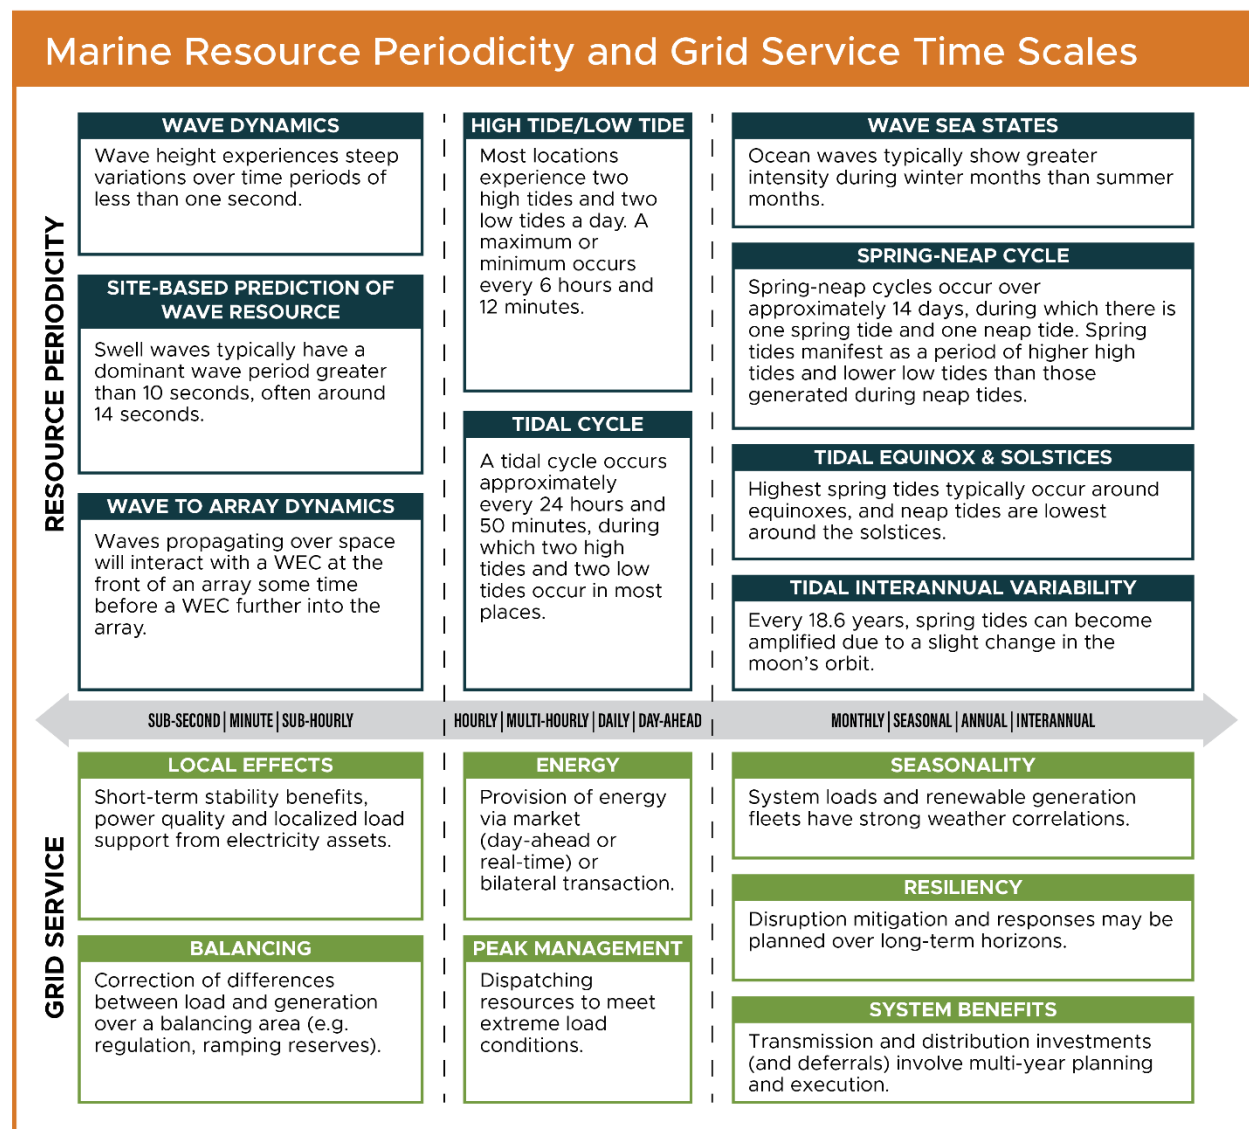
Marine Resource Periodicity and Grid Service Time Scales

RESOURCE PERIODICITY

WAVE DYNAMICS
Wave height experiences steep variations over time periods of less than one second.

SITE-BASED PREDICTION OF WAVE RESOURCE
Swell waves typically have a dominant wave period greater than 10 seconds, often around 14 seconds.

WAVE TO ARRAY DYNAMICS
Waves propagating over space will interact with a WEC at the front of an array some time before a WEC further into the array.

HIGH TIDE/LOW TIDE
Most locations experience two high tides and two low tides a day. A maximum or minimum occurs every 6 hours and 12 minutes.

TIDAL CYCLE
A tidal cycle occurs approximately every 24 hours and 50 minutes, during which two high tides and two low tides occur in most places.

WAVE SEA STATES
Ocean waves typically show greater intensity during winter months than summer months.

SPRING-NEAP CYCLE
Spring-neap cycles occur over approximately 14 days, during which there is one spring tide and one neap tide. Spring tides manifest as a period of higher high tides and lower low tides than those generated during neap tides.

TIDAL EQUINOX & SOLSTICES
Highest spring tides typically occur around equinoxes, and neap tides are lowest around the solstices.

TIDAL INTERANNUAL VARIABILITY
Every 18.6 years, spring tides can become amplified due to a slight change in the moon's orbit.

SUB-SECOND | MINUTE | SUB-HOURLY | HOURLY | MULTI-HOURLY | DAILY | DAY-AHEAD | MONTHLY | SEASONAL | ANNUAL | INTERANNUAL

GRID SERVICE

LOCAL EFFECTS
Short-term stability benefits, power quality and localized load support from electricity assets.

BALANCING
Correction of differences between load and generation over a balancing area (e.g. regulation, ramping reserves).

ENERGY
Provision of energy via market (day-ahead or real-time) or bilateral transaction.

PEAK MANAGEMENT
Dispatching resources to meet extreme load conditions.

SEASONALITY
System loads and renewable generation fleets have strong weather correlations.

RESILIENCY
Disruption mitigation and responses may be planned over long-term horizons.

SYSTEM BENEFITS
Transmission and distribution investments (and deferrals) involve multi-year planning and execution.